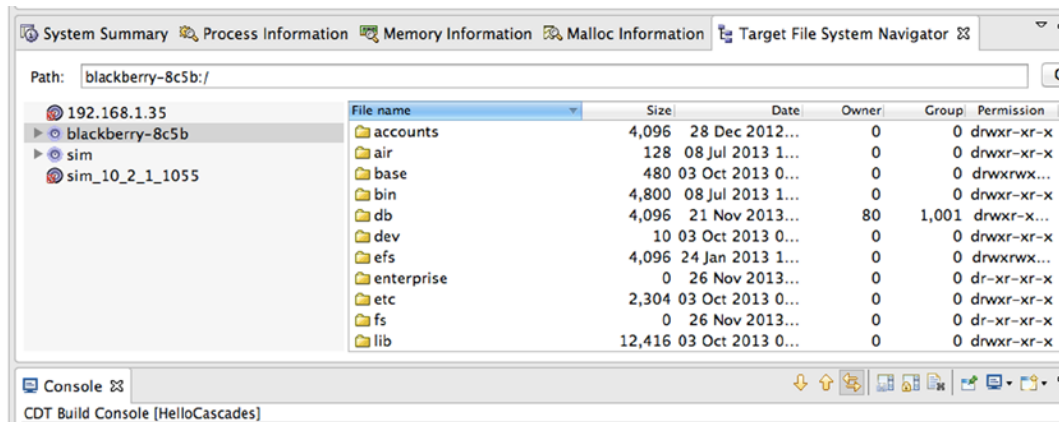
System Summary Process Information Memory Information Malloc Information Target File System Navigator ⊠

Path: blackberry-8c5b:/

192.168.1.35
blackberry-8c5b
sim
sim_10_2_1_1055

| File name | Size | Date | Owner | Group | Permission |
|---|---|---|---|---|---|
| accounts | 4,096 | 28 Dec 2012... | 0 | 0 | drwxr-xr-x |
| air | 128 | 08 Jul 2013 1... | 0 | 0 | drwxr-xr-x |
| base | 480 | 03 Oct 2013 0... | 0 | 0 | drwxrwx... |
| bin | 4,800 | 08 Jul 2013 1... | 0 | 0 | drwxr-xr-x |
| db | 4,096 | 21 Nov 2013... | 80 | 1,001 | drwxr-x... |
| dev | 10 | 03 Oct 2013 0... | 0 | 0 | drwxr-xr-x |
| efs | 4,096 | 24 Jan 2013 1... | 0 | 0 | drwxrwx... |
| enterprise | 0 | 26 Nov 2013... | 0 | 0 | dr-xr-xr-x |
| etc | 2,304 | 03 Oct 2013 0... | 0 | 0 | drwxr-xr-x |
| fs | 0 | 26 Nov 2013... | 0 | 0 | dr-xr-xr-x |
| lib | 12,416 | 03 Oct 2013 0... | 0 | 0 | drwxr-xr-x |

Console ⊠

CDT Build Console [HelloCascades]